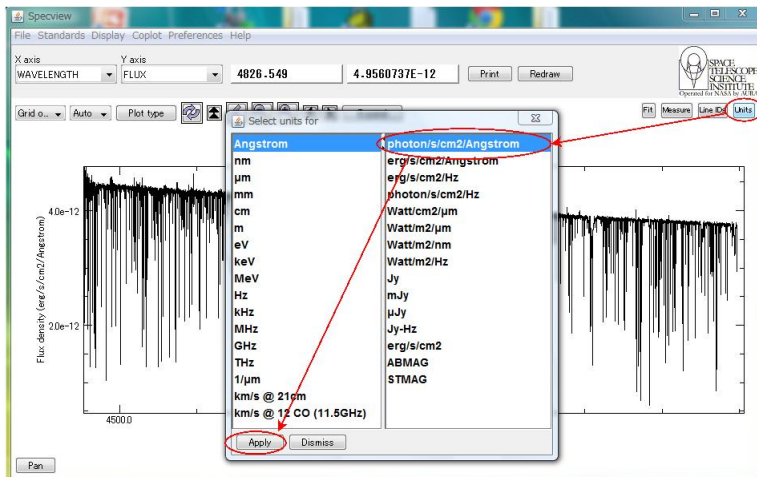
Specview

File Standards Display Coplot Preferences Help

X axis
WAVELENGTH

Y axis
FLUX

4826.549

4.9560737E-12

Print

Redraw

SPACE TELESCOPE SCIENCE INSTITUTE
Operated for NASA by AURA

Grid o...

Auto

Plot type

Fit

Measure

Line IDs

Units

Select units for

Angstrom
nm
µm
mm
cm
m
eV
keV
MeV
Hz
kHz
MHz
GHz
THz
1/µm
km/s @ 21cm
km/s @ 12 CO (11.5GHz)

photon/s/cm2/Angstrom
erg/s/cm2/Angstrom
erg/s/cm2/Hz
photon/s/cm2/Hz
Watt/cm2/µm
Watt/m2/µm
Watt/m2/nm
Watt/m2/Hz
Jy
mJy
µJy
Jy-Hz
erg/s/cm2
ABMAG
STMAG

Apply

Dismiss

Flux density (erg/s/cm2/Angstrom)

4.0e-12

2.0e-12

4500.0

Pan